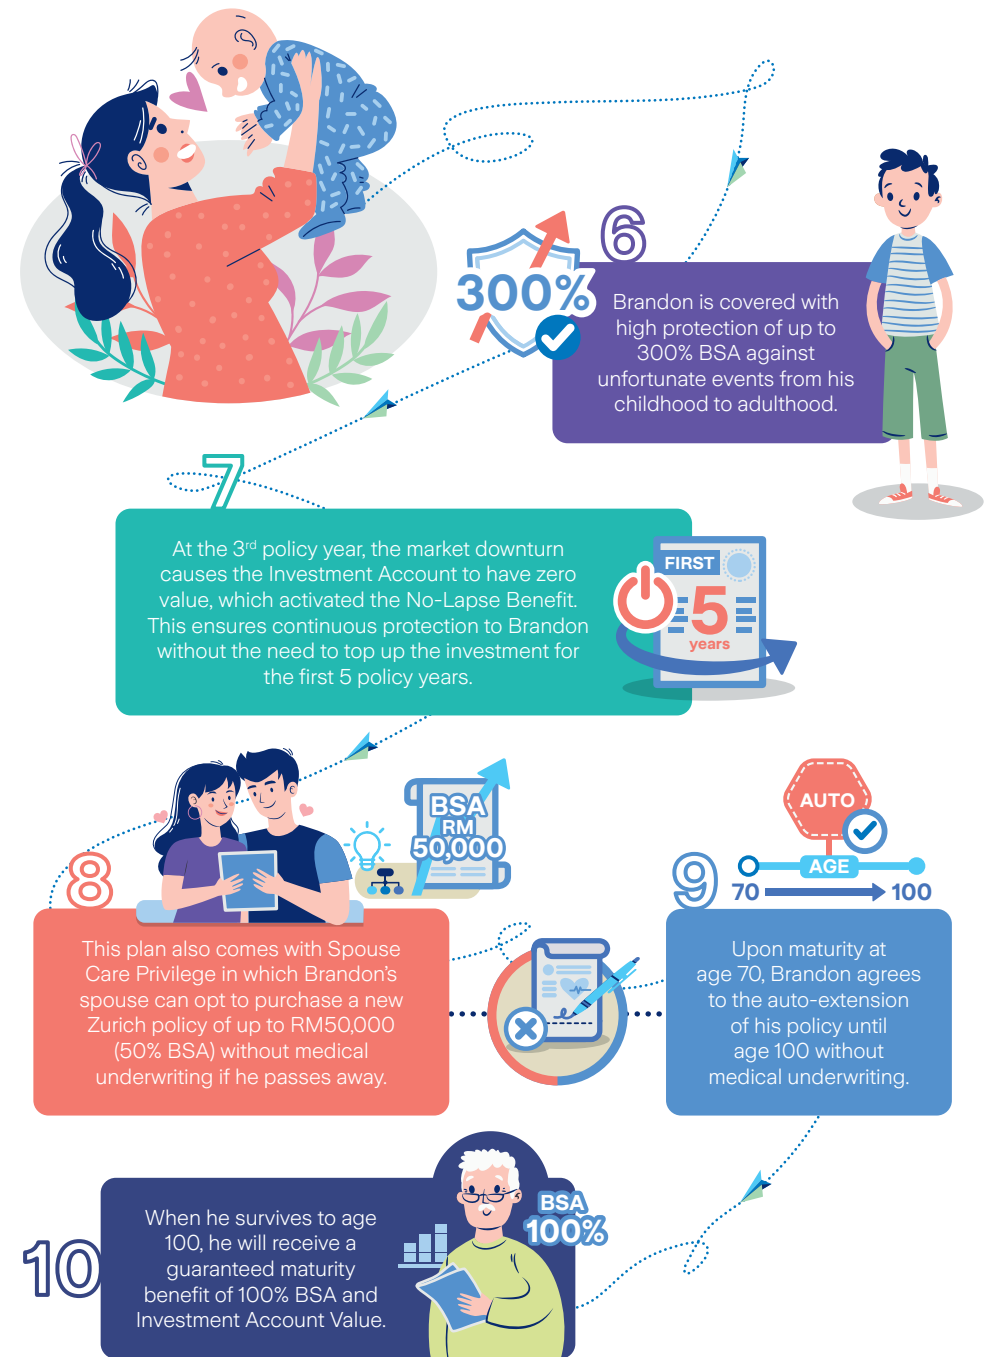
300%

6

Brandon is covered with high protection of up to 300% BSA against unfortunate events from his childhood to adulthood.

7

At the 3$^{rd}$ policy year, the market downturn causes the Investment Account to have zero value, which activated the No-Lapse Benefit. This ensures continuous protection to Brandon without the need to top up the investment for the first 5 policy years.

FIRST 5 years

BSA RM 50,000

8

This plan also comes with Spouse Care Privilege in which Brandon's spouse can opt to purchase a new Zurich policy of up to RM50,000 (50% BSA) without medical underwriting if he passes away.

AUTO

AGE

9

70 100

Upon maturity at age 70, Brandon agrees to the auto-extension of his policy until age 100 without medical underwriting.

10

When he survives to age 100, he will receive a guaranteed maturity benefit of 100% BSA and Investment Account Value.

BSA 100%